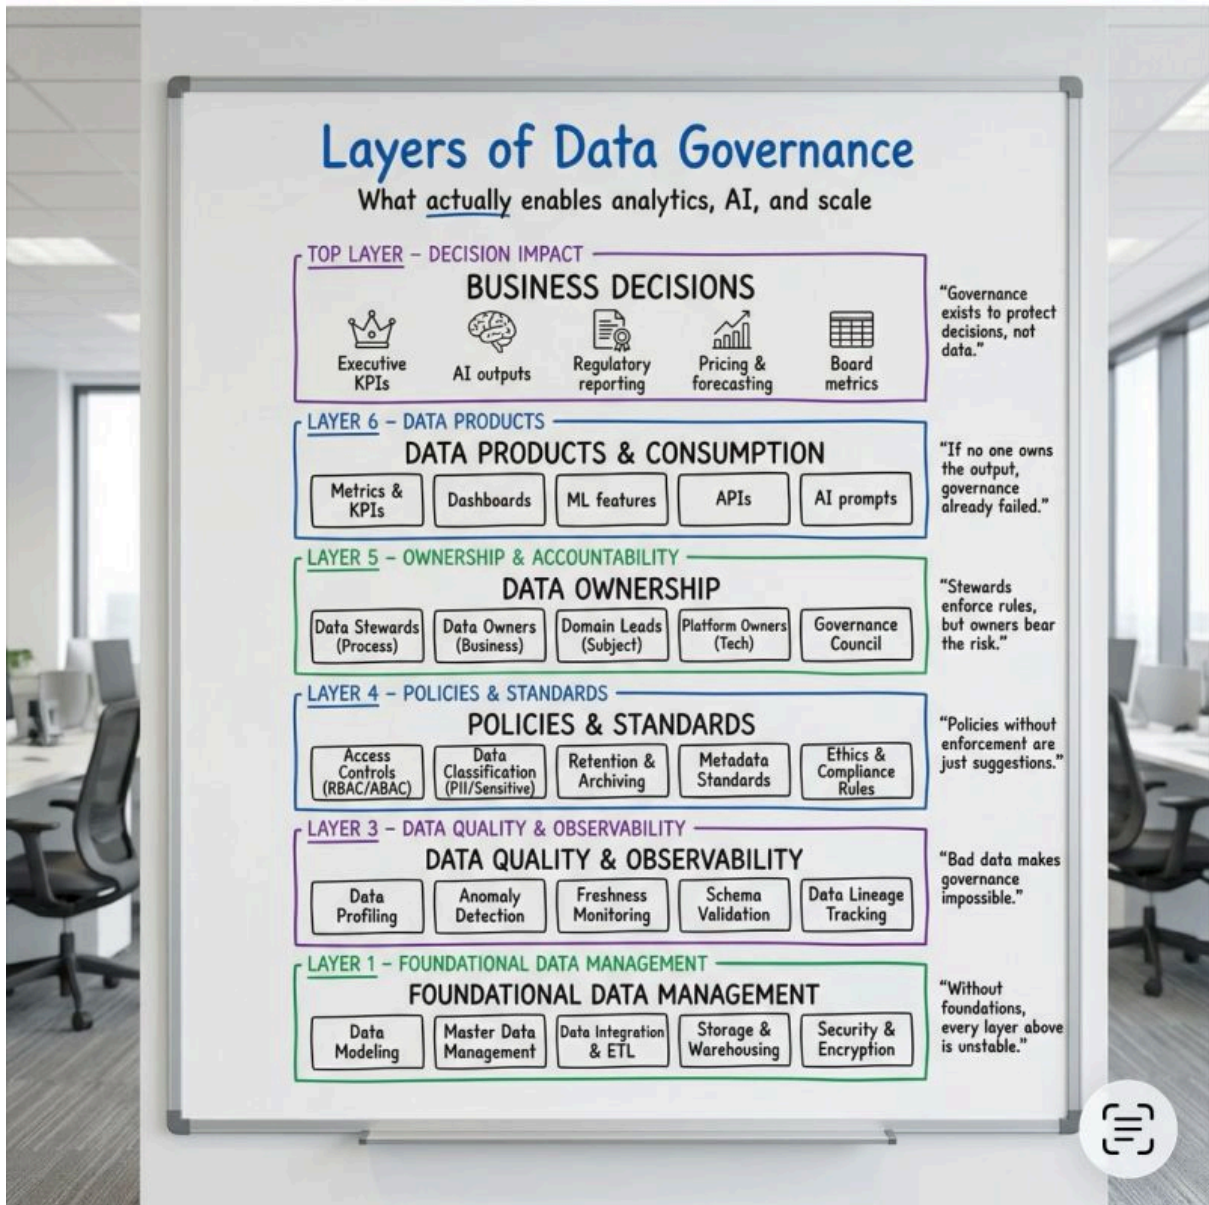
Layers of Data Governance

What actually enables analytics, AI, and scale

TOP LAYER – DECISION IMPACT

BUSINESS DECISIONS

Executive KPIs | AI outputs | Regulatory reporting | Pricing & forecasting | Board metrics

"Governance exists to protect decisions, not data."

LAYER 6 – DATA PRODUCTS

DATA PRODUCTS & CONSUMPTION

Metrics & KPIs | Dashboards | ML features | APIs | AI prompts

"If no one owns the output, governance already failed."

LAYER 5 – OWNERSHIP & ACCOUNTABILITY

DATA OWNERSHIP

Data Stewards (Process) | Data Owners (Business) | Domain Leads (Subject) | Platform Owners (Tech) | Governance Council

"Stewards enforce rules, but owners bear the risk."

LAYER 4 – POLICIES & STANDARDS

POLICIES & STANDARDS

Access Controls (RBAC/ABAC) | Data Classification (PII/Sensitive) | Retention & Archiving | Metadata Standards | Ethics & Compliance Rules

"Policies without enforcement are just suggestions."

LAYER 3 – DATA QUALITY & OBSERVABILITY

DATA QUALITY & OBSERVABILITY

Data Profiling | Anomaly Detection | Freshness Monitoring | Schema Validation | Data Lineage Tracking

"Bad data makes governance impossible."

LAYER 1 – FOUNDATIONAL DATA MANAGEMENT

FOUNDATIONAL DATA MANAGEMENT

Data Modeling | Master Data Management | Data Integration & ETL | Storage & Warehousing | Security & Encryption

"Without foundations, every layer above is unstable."